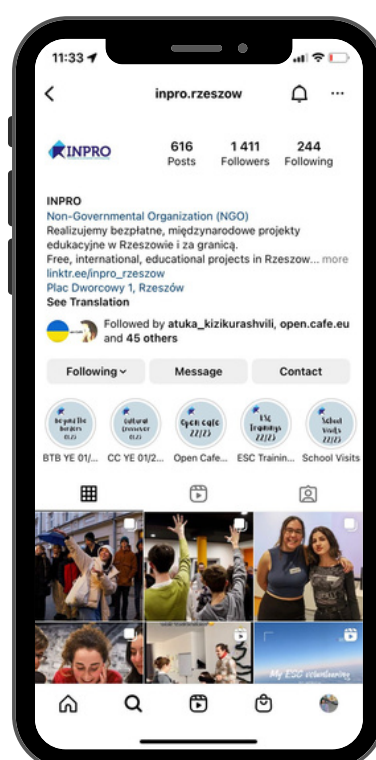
11:33

inpro.rzeszow

INPRO

616
Posts

1 411
Followers

244
Following

INPRO
Non-Governmental Organization (NGO)
Realizujemy bezpłatne, międzynarodowe projekty edukacyjne w Rzeszowie i za granicą.
Free, international, educational projects in Rzeszow... more
linktr.ee/inpro_rzeszow
Plac Dworcowy 1, Rzeszów
See Translation

Followed by atuka_kizikurashvili, open.cafe.eu and 45 others

Following
Message
Contact

Beyond the borders 01/23
Cultural Crossover 01/23
Open Cafe 22/23
ESC Trainings 22/23
School Visits 22/23

BTB YE 01/...
CC YE 01/2...
Open Cafe...
ESC Trainin...
School Visits

My ESC volunteering